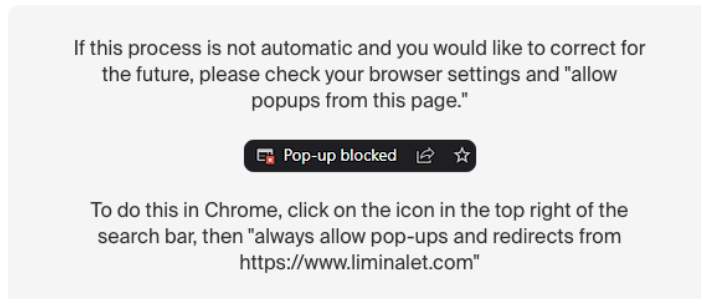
If this process is not automatic and you would like to correct for the future, please check your browser settings and "allow popups from this page."

Pop-up blocked

To do this in Chrome, click on the icon in the top right of the search bar, then "always allow pop-ups and redirects from https://www.liminalet.com"